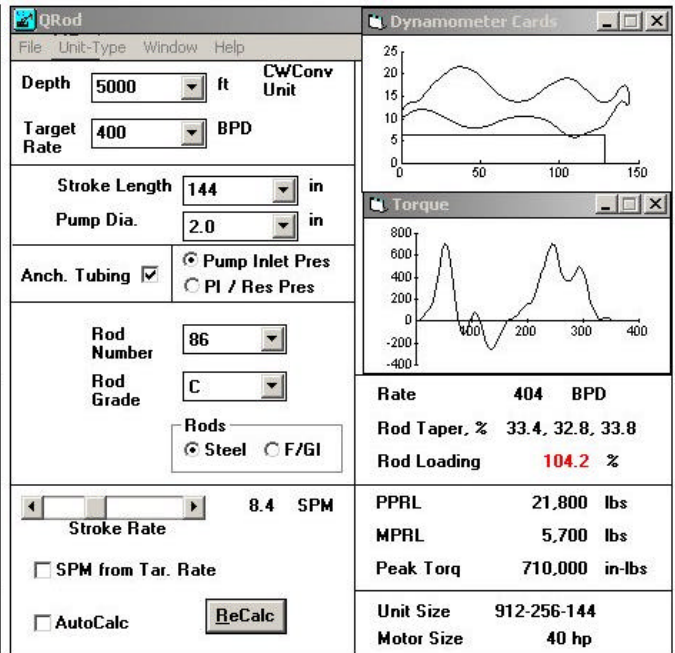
QRod

File Unit-Type Window Help

Depth 5000 ft CWConv Unit

Target Rate 400 BPD

Stroke Length 144 in

Pump Dia. 2.0 in

Anch. Tubing ☑ Pump Inlet Pres PI / Res Pres

Rod Number 86

Rod Grade C

Rods Steel F/Gl

8.4 SPM

Stroke Rate

SPM from Tar. Rate

AutoCalc ReCalc

Dynamometer Cards

25
20
15
10
5
0
0 50 100 150

Torque

800
600
400
200
0
-200
-400
100 200 300 400

Rate 404 BPD

Rod Taper, % 33.4, 32.8, 33.8

Rod Loading 104.2 %

PPRL 21,800 lbs

MPRL 5,700 lbs

Peak Torq 710,000 in-lbs

Unit Size 912-256-144

Motor Size 40 hp